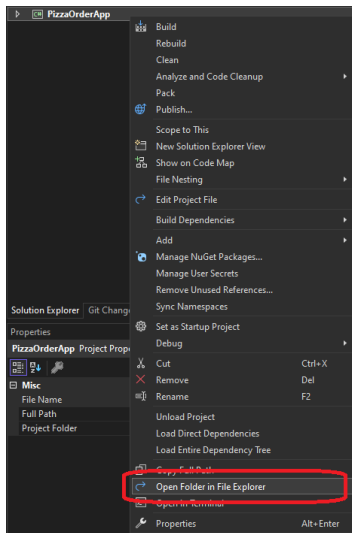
PizzaOrderApp

Build
Rebuild
Clean
Analyze and Code Cleanup
Pack
Publish...
Scope to This
New Solution Explorer View
Show on Code Map
File Nesting
Edit Project File
Build Dependencies
Add
Manage NuGet Packages...
Manage User Secrets
Remove Unused References...
Sync Namespaces
Set as Startup Project
Debug
Cut Ctrl+X
Remove Del
Rename F2
Unload Project
Load Direct Dependencies
Load Entire Dependency Tree
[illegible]
Open Folder in File Explorer
Open in Terminal
Properties Alt+Enter

Solution Explorer Git Change
Properties
PizzaOrderApp Project Prope
Misc
File Name
Full Path
Project Folder